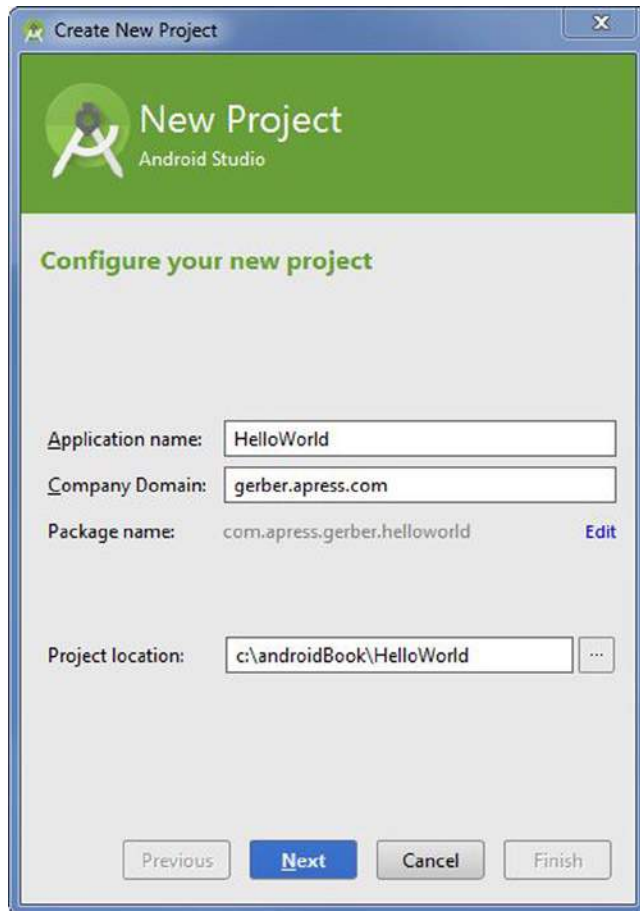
Create New Project

New Project
Android Studio

Configure your new project

Application name: HelloWorld
Company Domain: gerber.apress.com
Package name: com.apress.gerber.helloworld Edit

Project location: c:\androidBook\HelloWorld ...

Previous Next Cancel Finish